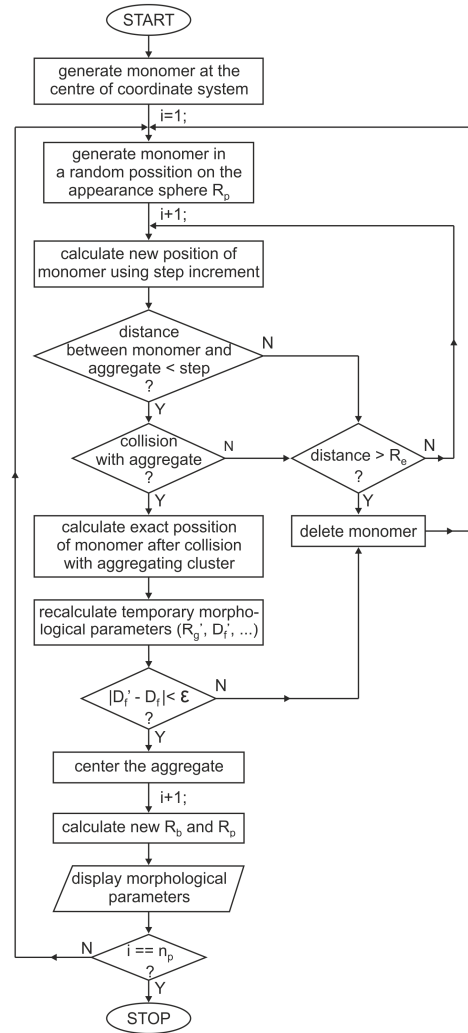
START

generate monomer at the centre of coordinate system

i=1;

generate monomer in a random possition on the appearance sphere $R_p$

i+1;

calculate new position of monomer using step increment

distance between monomer and aggregate < step ?

N

Y

collision with aggregate ?

N

distance > $R_e$ ?

N

Y

Y

calculate exact possition of monomer after collision with aggregating cluster

delete monomer

recalculate temporary morphological parameters ($R_g'$, $D_f'$, ...)

$|D_f' - D_f| < \varepsilon$ ?

N

Y

center the aggregate

i+1;

calculate new $R_b$ and $R_p$

display morphological parameters

N

$i == n_p$ ?

Y

STOP